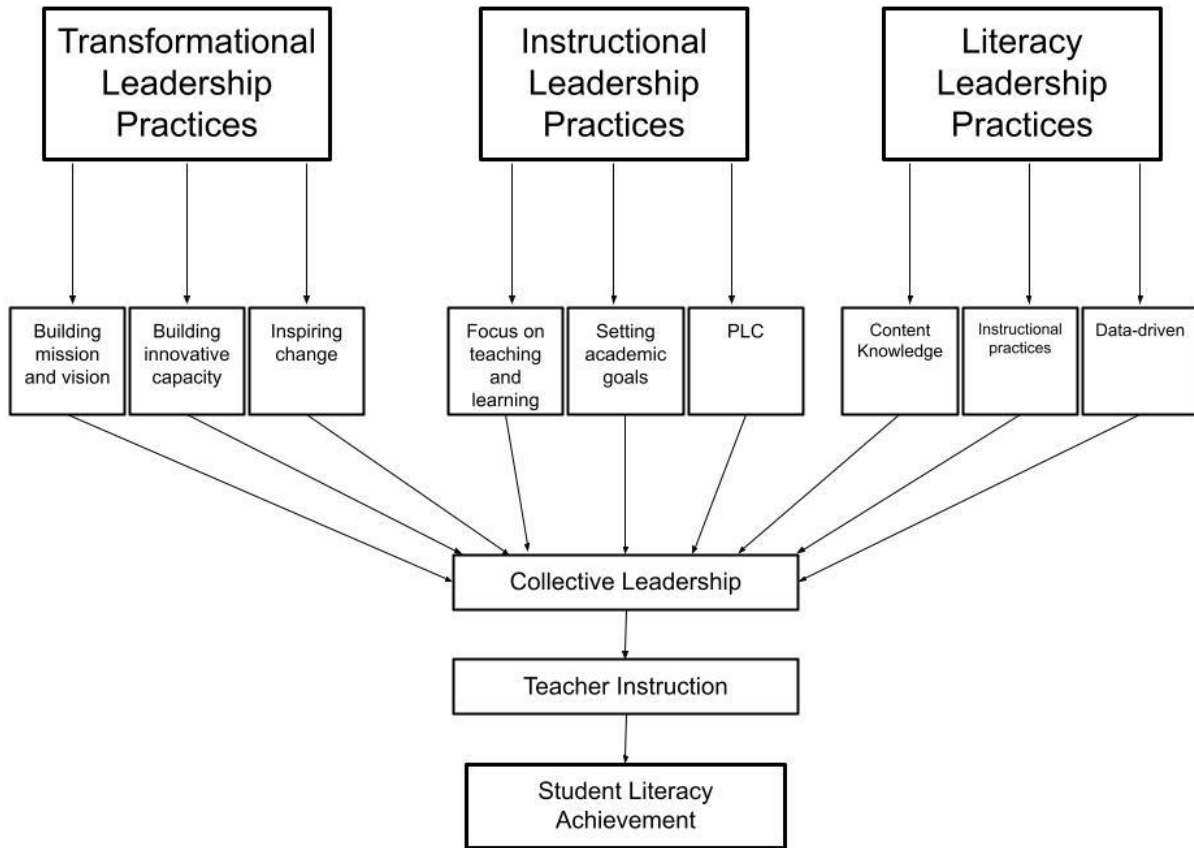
Transformational Leadership Practices

Instructional Leadership Practices

Literacy Leadership Practices

Building mission and vision

Building innovative capacity

Inspiring change

Focus on teaching and learning

Setting academic goals

PLC

Content Knowledge

Instructional practices

Data-driven

Collective Leadership

Teacher Instruction

Student Literacy Achievement